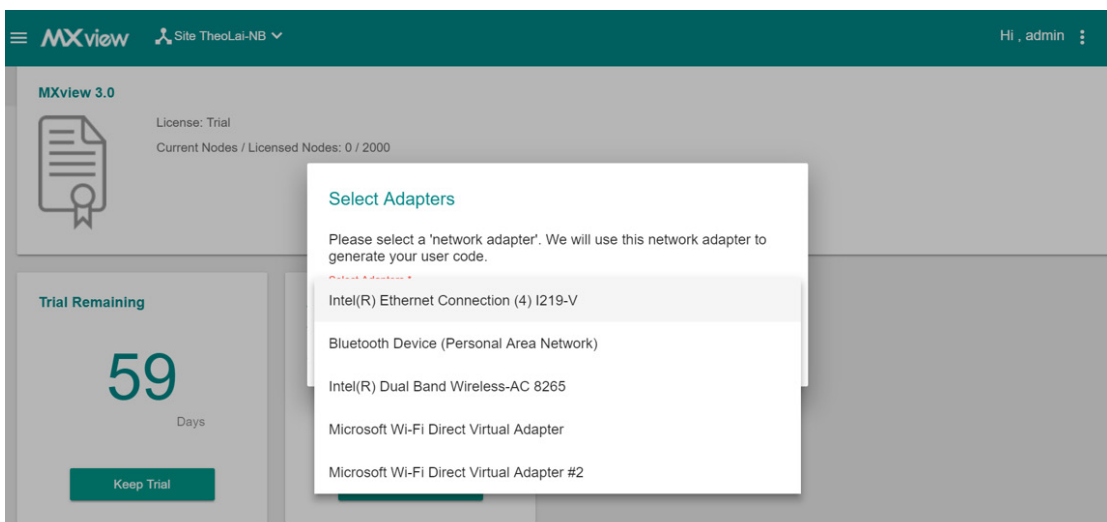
MXview Site TheoLai-NB

Hi , admin

MXview 3.0

License: Trial

Current Nodes / Licensed Nodes: 0 / 2000

Select Adapters

Please select a 'network adapter'. We will use this network adapter to generate your user code.

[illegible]

Intel(R) Ethernet Connection (4) I219-V

Bluetooth Device (Personal Area Network)

Intel(R) Dual Band Wireless-AC 8265

Microsoft Wi-Fi Direct Virtual Adapter

Microsoft Wi-Fi Direct Virtual Adapter #2

Trial Remaining

59

Days

Keep Trial